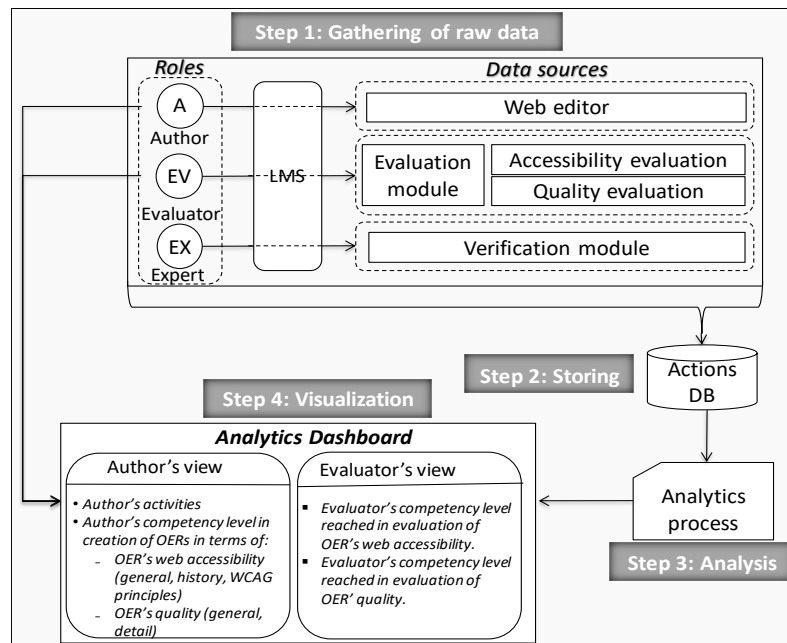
Step 1: Gathering of raw data

Roles

Data sources

A
Author

EV
Evaluator

EX
Expert

LMS

Web editor

Evaluation module

Accessibility evaluation

Quality evaluation

Verification module

Step 2: Storing

Actions DB

Step 4: Visualization

Analytics Dashboard

Author's view

• Author's activities
• Author's competency level in creation of OERs in terms of:
- OER's web accessibility (general, history, WCAG principles)
- OER's quality (general, detail)

Evaluator's view

▪ Evaluator's competency level reached in evaluation of OER's web accessibility.
▪ Evaluator's competency level reached in evaluation of OER' quality.

Analytics process

Step 3: Analysis